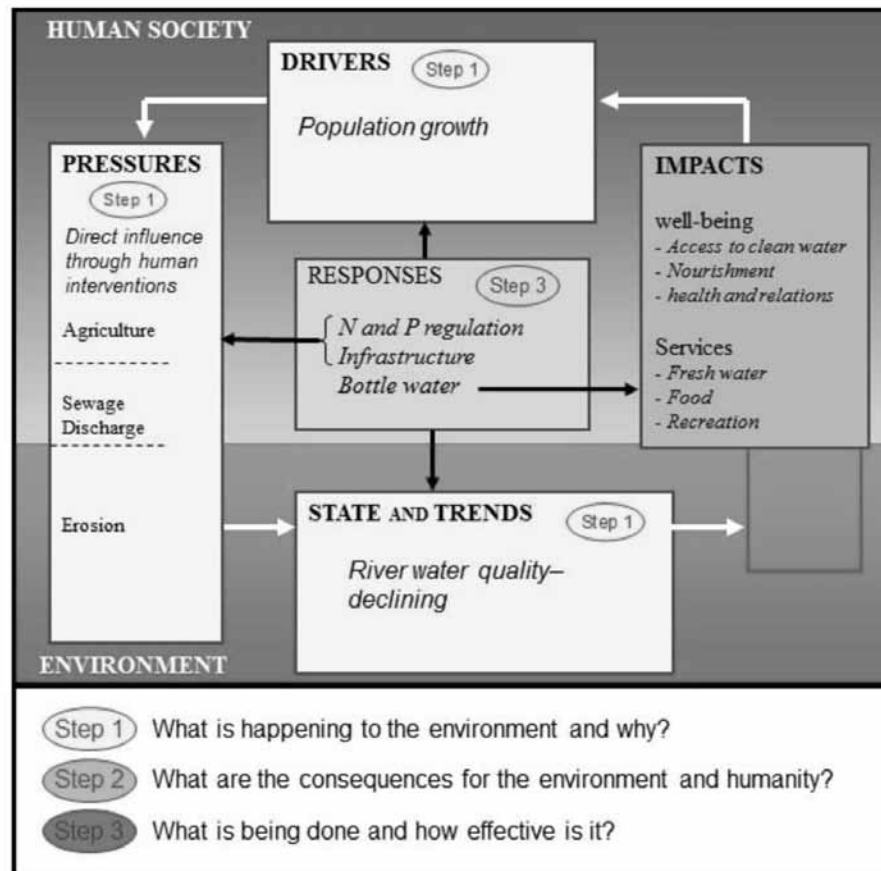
HUMAN SOCIETY

DRIVERS Step 1

Population growth

PRESSURES

Step 1

Direct influence through human interventions

Agriculture

Sewage Discharge

Erosion

RESPONSES Step 3

N and P regulation
Infrastructure
Bottle water

IMPACTS

well-being
- Access to clean water
- Nourishment
- health and relations

Services
- Fresh water
- Food
- Recreation

STATE AND TRENDS Step 1

River water quality– declining

ENVIRONMENT

Step 1 What is happening to the environment and why?

Step 2 What are the consequences for the environment and humanity?

Step 3 What is being done and how effective is it?